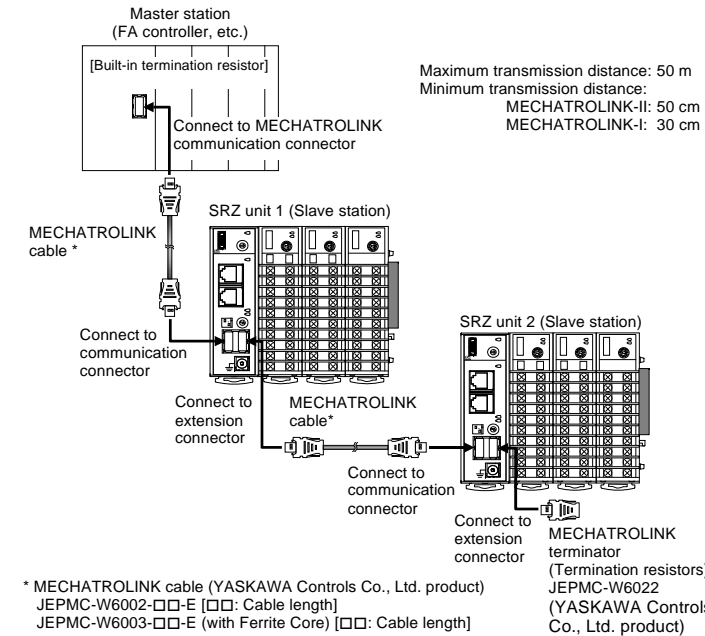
Master station
(FA controller, etc.)

[Built-in termination resistor]

Connect to MECHATROLINK communication connector

Maximum transmission distance: 50 m
Minimum transmission distance:
MECHATROLINK-II: 50 cm
MECHATROLINK-I: 30 cm

MECHATROLINK cable *

SRZ unit 1 (Slave station)

Connect to communication connector

Connect to extension connector

MECHATROLINK cable*

SRZ unit 2 (Slave station)

Connect to communication connector

Connect to extension connector

MECHATROLINK terminator (Termination resistors)
JEPMC-W6022
(YASKAWA Controls Co., Ltd. product)

* MECHATROLINK cable (YASKAWA Controls Co., Ltd. product)
JEPMC-W6002-□□-E [□□: Cable length]
JEPMC-W6003-□□-E (with Ferrite Core) [□□: Cable length]